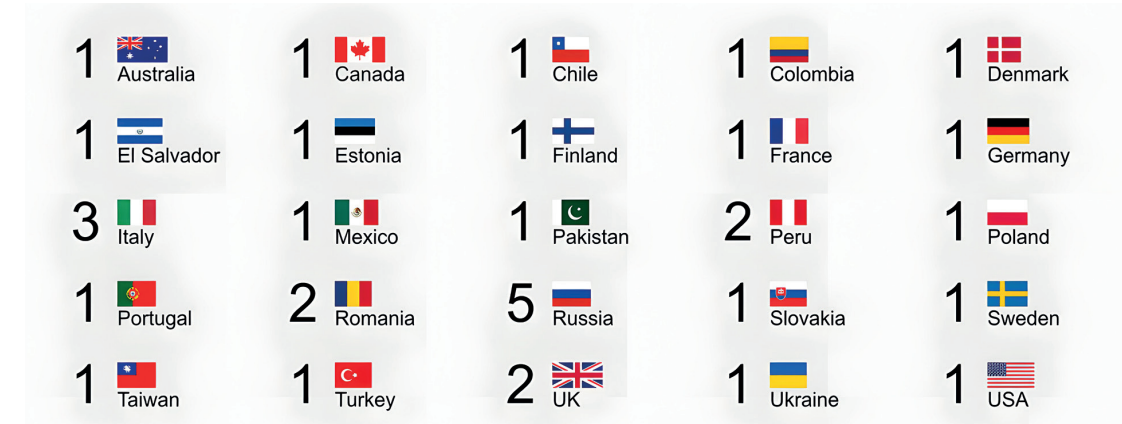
1 Australia
1 Canada
1 Chile
1 Colombia
1 Denmark
1 El Salvador
1 Estonia
1 Finland
1 France
1 Germany
3 Italy
1 Mexico
1 Pakistan
2 Peru
1 Poland
1 Portugal
2 Romania
5 Russia
1 Slovakia
1 Sweden
1 Taiwan
1 Turkey
2 UK
1 Ukraine
1 USA